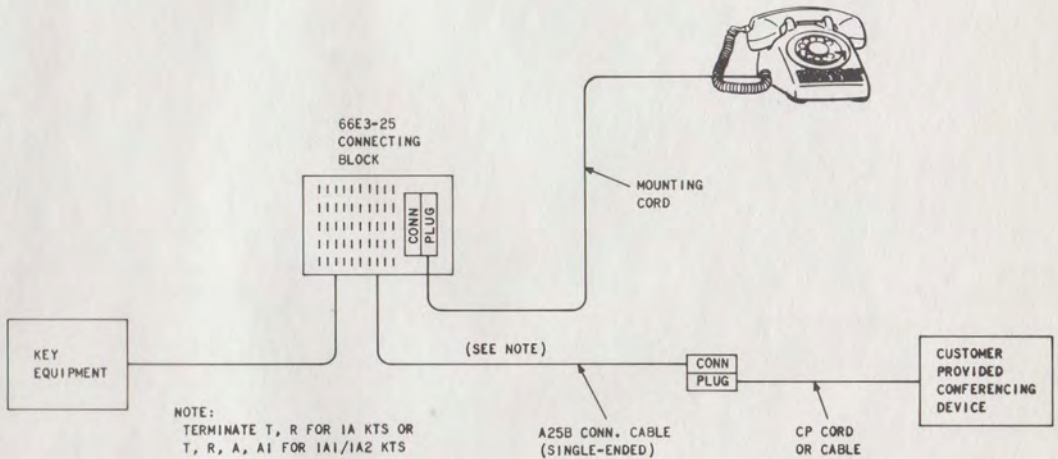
66E3-25
CONNECTING
BLOCK

CONN
PLUG

MOUNTING
CORD

KEY
EQUIPMENT

(SEE NOTE)

CONN
PLUG

CUSTOMER
PROVIDED
CONFERENCING
DEVICE

NOTE:
TERMINATE T, R FOR 1A KTS OR
T, R, A, A1 FOR 1A1/1A2 KTS

A25B CONN. CABLE
(SINGLE-ENDED)

CP CORD
OR CABLE